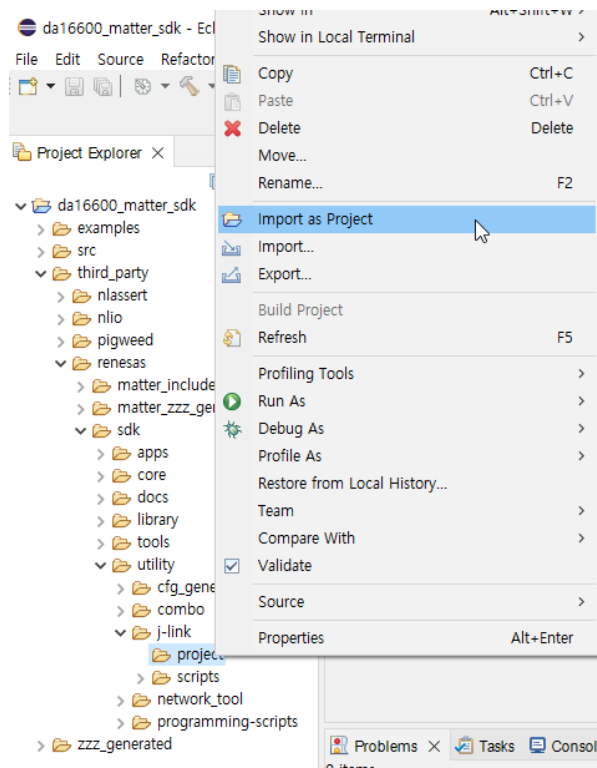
da16600_matter_sdk - Ecl

File Edit Source Refactor

Project Explorer

da16600_matter_sdk
examples
src
third_party
nlassert
nlio
pigweed
renesas
matter_include
matter_zzz_gen
sdk
apps
core
docs
library
tools
utility
cfg_gene
combo
j-link
project
scripts
network_tool
programming-scripts
zzz_generated

Show In Alt+Shift+W
Show in Local Terminal
Copy Ctrl+C
Paste Ctrl+V
Delete Delete
Move...
Rename... F2
Import as Project
Import...
Export...
Build Project
Refresh F5
Profiling Tools
Run As
Debug As
Profile As
Restore from Local History...
Team
Compare With
Validate
Source
Properties Alt+Enter

Problems Tasks Consol